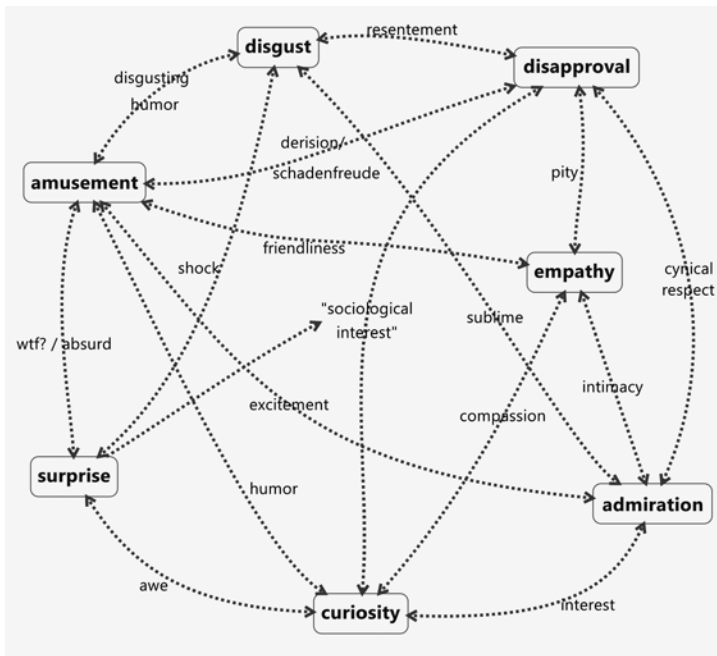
disgust

resentement

disapproval

disgusting humor

derision/ schadenfreude

amusement

pity

friendliness

empathy

shock

cynical respect

"sociological interest"

sublime

wtf? / absurd

intimacy

excitement

compassion

surprise

humor

admiration

awe

interest

curiosity